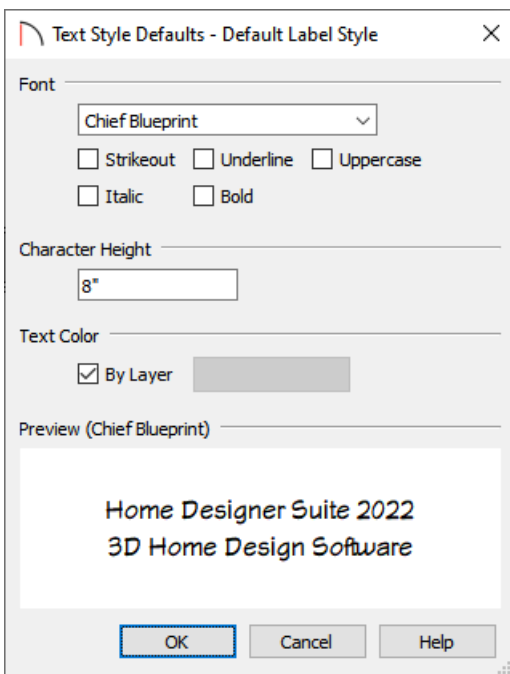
Text Style Defaults - Default Label Style

Font

Chief Blueprint

Strikeout Underline Uppercase

Italic Bold

Character Height

8"

Text Color

By Layer

Preview (Chief Blueprint)

Home Designer Suite 2022
3D Home Design Software

OK Cancel Help